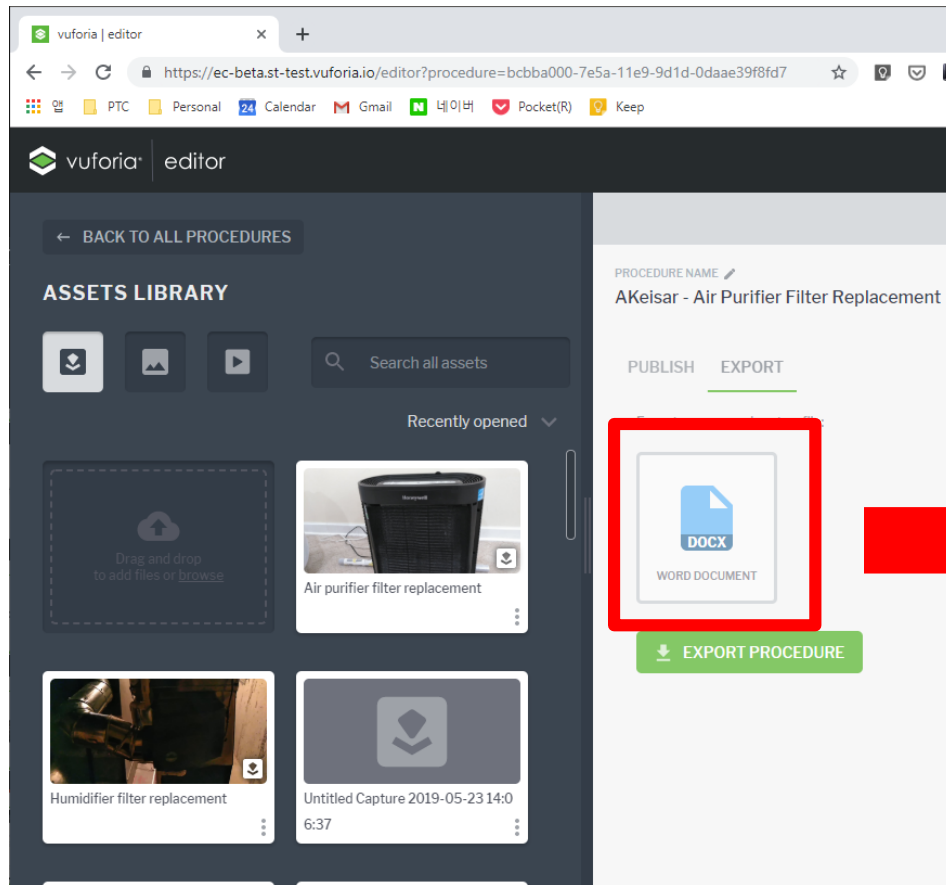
vuforia | editor
×
+
https://ec-beta.st-test.vuforia.io/editor?procedure=bcbba000-7e5a-11e9-9d1d-0daae39f8fd7
앱 PTC Personal Calendar Gmail 네이버 Pocket(R) Keep

vuforia editor

← BACK TO ALL PROCEDURES
ASSETS LIBRARY
Search all assets
Recently opened
Drag and drop to add files or browse
Honeywell
Air purifier filter replacement
Humidifier filter replacement
Untitled Capture 2019-05-23 14:06:37

PROCEDURE NAME
AKeisar - Air Purifier Filter Replacement
PUBLISH EXPORT
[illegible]
DOCX
WORD DOCUMENT
EXPORT PROCEDURE